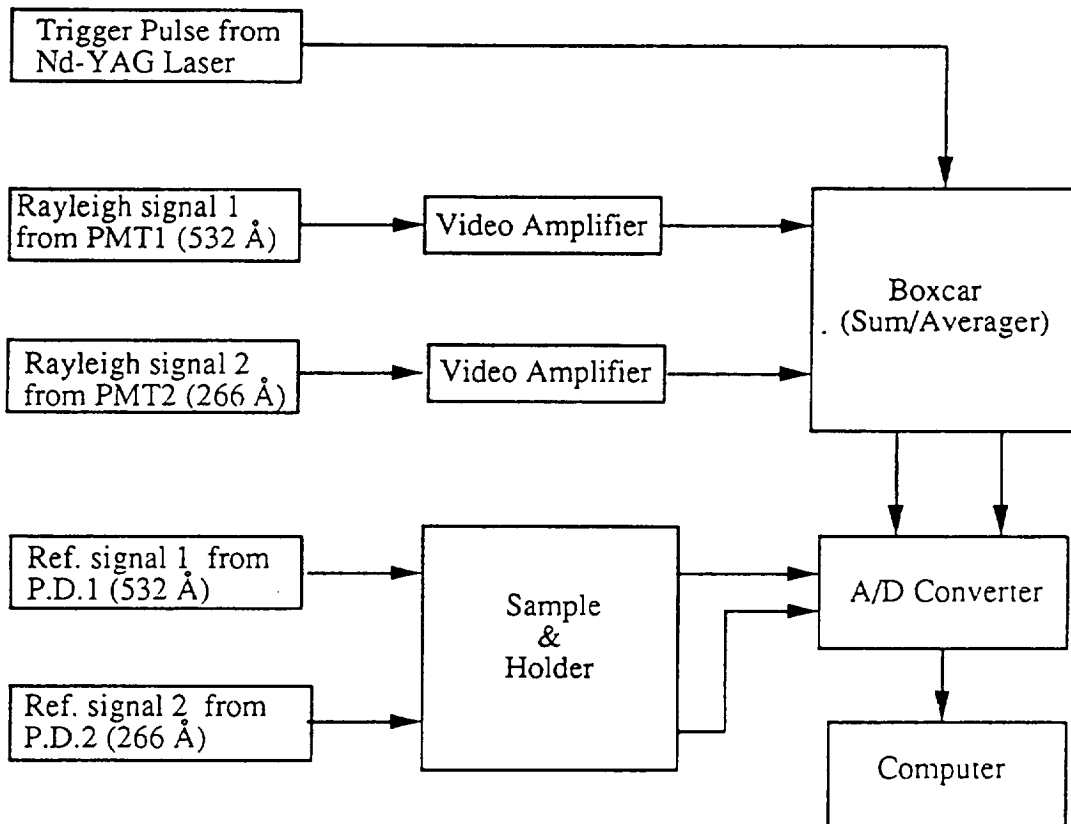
Trigger Pulse from Nd-YAG Laser

Rayleigh signal 1 from PMT1 (532 Å)

Video Amplifier

Rayleigh signal 2 from PMT2 (266 Å)

Video Amplifier

Boxcar (Sum/Averager)

Ref. signal 1 from P.D.1 (532 Å)

Ref. signal 2 from P.D.2 (266 Å)

Sample & Holder

A/D Converter

Computer